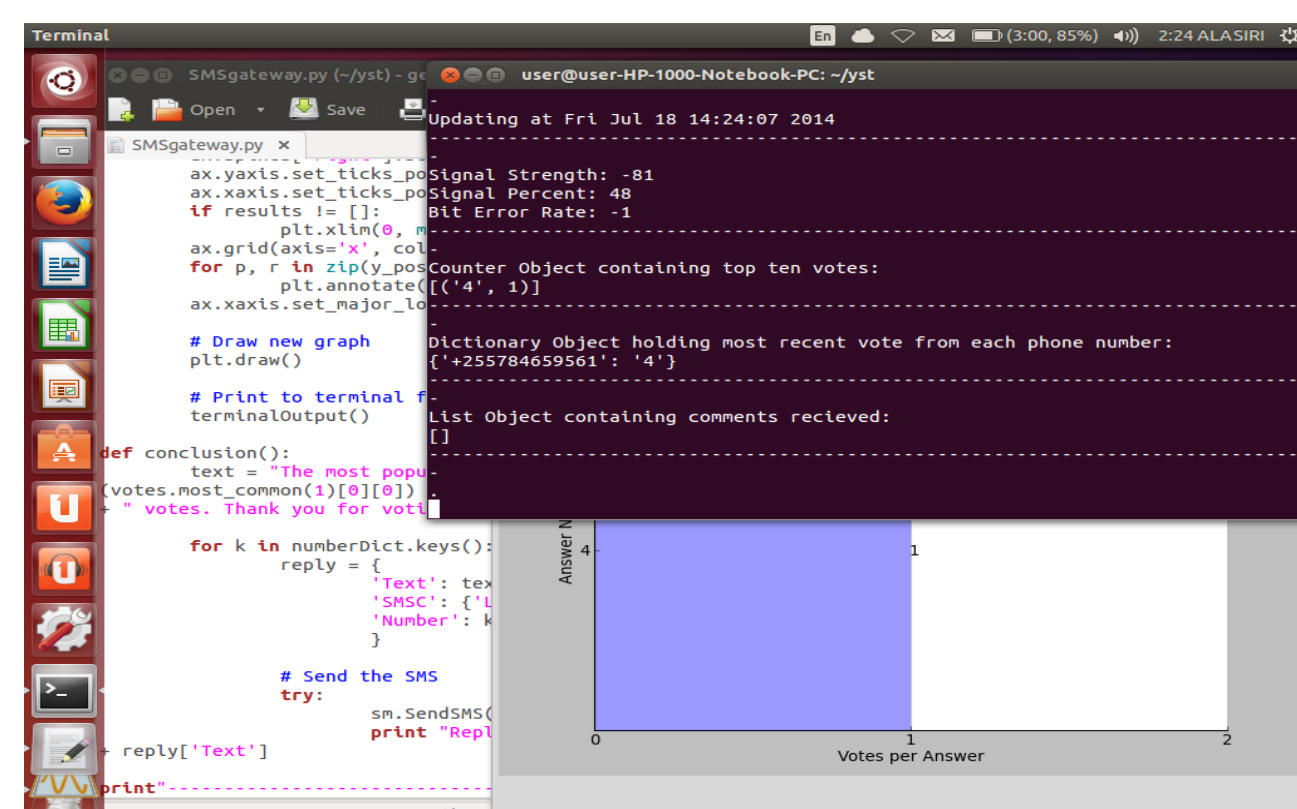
Terminal

En (3:00, 85%) 2:24 ALASIRI

SMSgateway.py (~/yst) - ge

Open Save

SMSgateway.py ×

ax.yaxis.set_ticks_po
ax.xaxis.set_ticks_po
if results != []:
plt.xlim(0, m
ax.grid(axis='x', col
for p, r in zip(y_pos
plt.annotate(
ax.xaxis.set_major_lo

# Draw new graph
plt.draw()

# Print to terminal f
terminalOutput()

def conclusion():
text = "The most popu
(votes.most_common(1)[0][0])
+ " votes. Thank you for voti

for k in numberDict.keys():
reply = {
'Text': tex
'SMSC': {'L
'Number': k
}

# Send the SMS
try:
sm.SendSMS(
print "Repl
+ reply['Text']

print"------------------------------

user@user-HP-1000-Notebook-PC: ~/yst

-
Updating at Fri Jul 18 14:24:07 2014
------------------------------------------------------------------------
-
Signal Strength: -81
Signal Percent: 48
Bit Error Rate: -1
------------------------------------------------------------------------
-
Counter Object containing top ten votes:
[('4', 1)]
------------------------------------------------------------------------
-
Dictionary Object holding most recent vote from each phone number:
{'+255784659561': '4'}
------------------------------------------------------------------------
-
List Object containing comments recieved:
[]
------------------------------------------------------------------------
-
.

Answer N
4
1
0
1
2
Votes per Answer